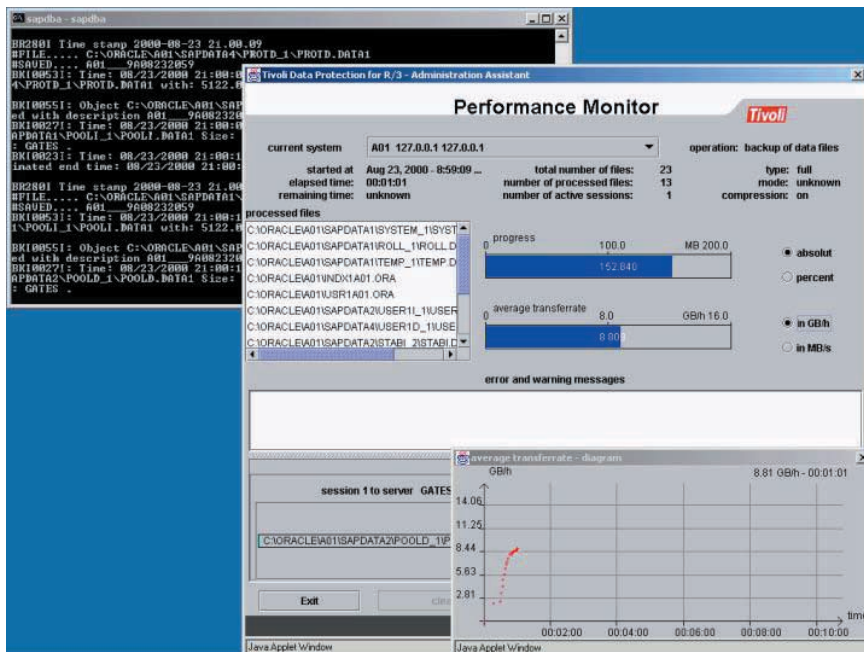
sapdba - sapdba

BR280I Time stamp 2000-08-23 21.00.09
#FILE..... C:\ORACLE\A01\SAPDATA4\PROTD_1\PROTD.DATA1
#SAVED..... A01___9A08232059
BKI0053I: Time: 08/23/2000 21:00:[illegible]
4\PROTD_1\PROTD.DATA1 with: 5122.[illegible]

BKI0055I: Object C:\ORACLE\A01\SAP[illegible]
ed with description A01___9A08232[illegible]
BKI0027I: Time: 08/23/2000 21:00:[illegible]
APDATA1\POOL1_1\POOL1.DATA1 Size: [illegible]
: GATES .
BKI0023I: Time: 08/23/2000 21:00:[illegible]
inated end time: 08/23/2000 21:00:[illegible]

BR280I Time stamp 2000-08-23 21.00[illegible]
#FILE..... C:\ORACLE\A01\SAPDATA1\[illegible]
#SAVED..... A01___9A08232059
BKI0053I: Time: 08/23/2000 21:00:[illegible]
1\POOL1_1\POOL1.DATA1 with: 5122.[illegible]

BKI0055I: Object C:\ORACLE\A01\SAP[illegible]
ed with description A01___9A08232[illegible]
BKI0027I: Time: 08/23/2000 21:00:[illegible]
APDATA2\POOLD_1\POOLD.DATA1 Size: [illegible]
: GATES .

Tivoli Data Protection for R/3 - Administration Assistant

Performance Monitor

Tivoli

current system A01 127.0.0.1 127.0.0.1 operation: backup of data files

started at Aug 23, 2000 - 8:59:09 ... total number of files: 23 type: full
elapsed time: 00:01:01 number of processed files: 13 mode: unknown
remaining time: unknown number of active sessions: 1 compression: on

processed files
C:\ORACLE\A01\SAPDATA1\SYSTEM_1\SYST
C:\ORACLE\A01\SAPDATA1\ROLL_1\ROLL.D
C:\ORACLE\A01\SAPDATA1\TEMP_1\TEMP.D
C:\ORACLE\A01\INDX1A01.ORA
C:\ORACLE\A01\USR1A01.ORA
C:\ORACLE\A01\SAPDATA2\USER1I_1\USER
C:\ORACLE\A01\SAPDATA4\USER1D_1\USE
C:\ORACLE\A01\SAPDATA2\STABI_2\STABI.D

progress
0 100.0 MB 200.0
152.840
absolut
percent

average transferrate
0 8.0 GB/h 16.0
8.809
in GB/h
in MB/s

error and warning messages

session 1 to server GATES
C:\ORACLE\A01\SAPDATA2\POOLD_1\P

Exit
clo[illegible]

Java Applet Window

average transferrate - diagram
GB/h 8.81 GB/h - 00:01:01
14.06
11.25
8.44
5.63
2.81
00:02:00 00:04:00 00:06:00 00:08:00 00:10:00 time
Java Applet Window